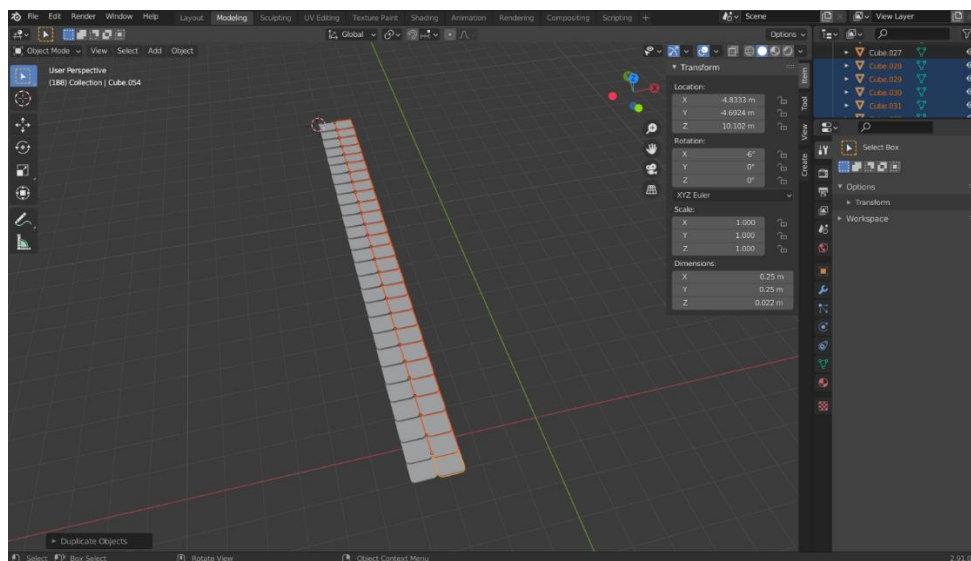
File Edit Render Window Help Layout Modeling Sculpting UV Editing Texture Paint Shading Animation Rendering Compositing Scripting +

Scene

View Layer

Object Mode View Select Add Object

Global

Options

User Perspective
(188) Collection | Cube.054

Transform

Location:
X -4.8333 m
Y -4.6924 m
Z 10.102 m

Rotation:
X -6°
Y 0°
Z 0°
XYZ Euler

Scale:
X 1.000
Y 1.000
Z 1.000

Dimensions:
X 0.25 m
Y 0.25 m
Z 0.022 m

Item Tool View Create

Cube.027
Cube.028
Cube.029
Cube.030
Cube.031

Select Box

Options
Transform
Workspace

Duplicate Objects

Select Box Select Rotate View Object Context Menu 2.91.0